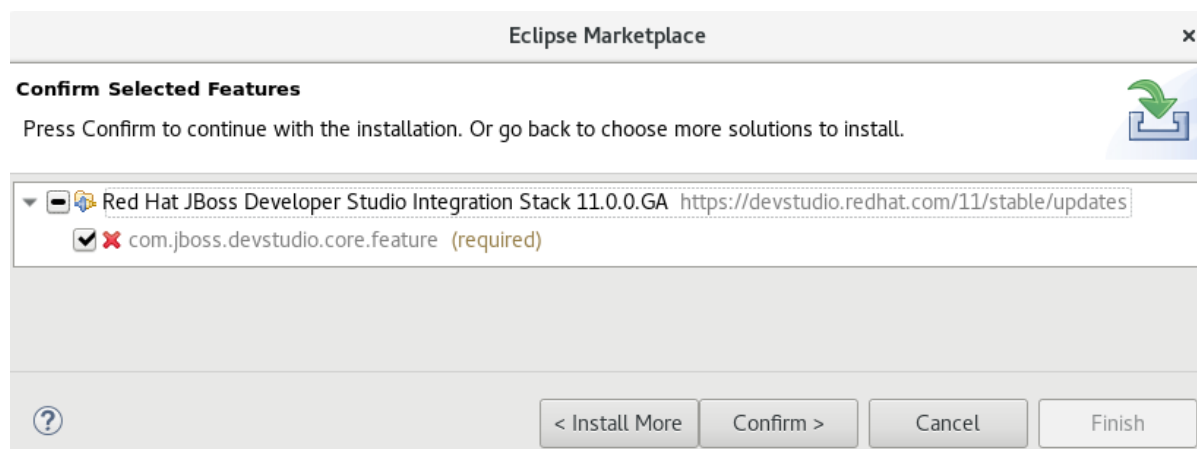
Eclipse Marketplace

×

Confirm Selected Features

Press Confirm to continue with the installation. Or go back to choose more solutions to install.

Red Hat JBoss Developer Studio Integration Stack 11.0.0.GA https://devstudio.redhat.com/11/stable/updates

com.jboss.devstudio.core.feature (required)

?

< Install More

Confirm >

Cancel

Finish